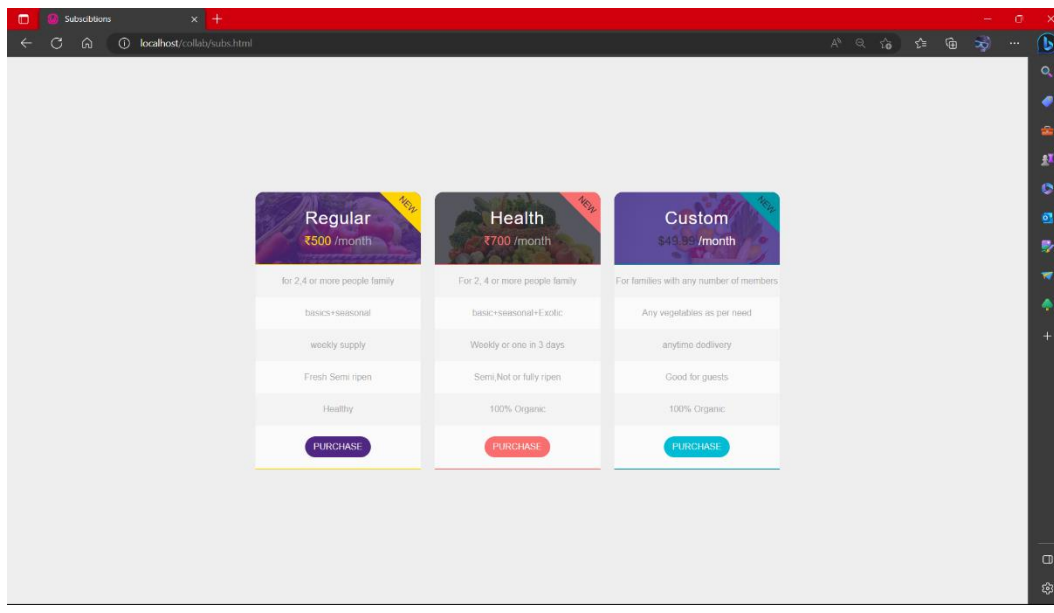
Subscibtions

localhost/collab/subs.html

NEW
Regular
₹500 /month
for 2,4 or more people family
basics+seasonal
weekly supply
Fresh Semi ripen
Healthy
PURCHASE

NEW
Health
₹700 /month
For 2, 4 or more people family
basic+seasonal+Exotic
Weekly or one in 3 days
Semi,Not or fully ripen
100% Organic
PURCHASE

NEW
Custom
$49.99 /month
For families with any number of members
Any vegetables as per need
anytime dedlivery
Good for guests
100% Organic
PURCHASE